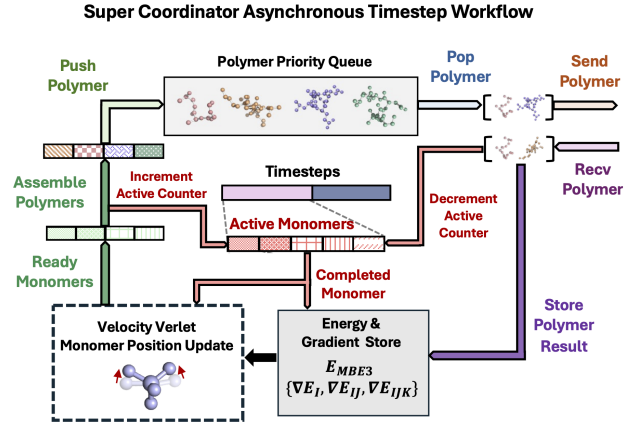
Super Coordinator Asynchronous Timestep Workflow

Push Polymer

Polymer Priority Queue

Pop Polymer

Send Polymer

Timesteps

Increment Active Counter

Assemble Polymers

Active Monomers

Decrement Active Counter

Recv Polymer

Ready Monomers

Completed Monomer

Velocity Verlet Monomer Position Update

Energy & Gradient Store

$E_{MBE3}$

$\{\nabla E_I, \nabla E_{IJ}, \nabla E_{IJK}\}$

Store Polymer Result